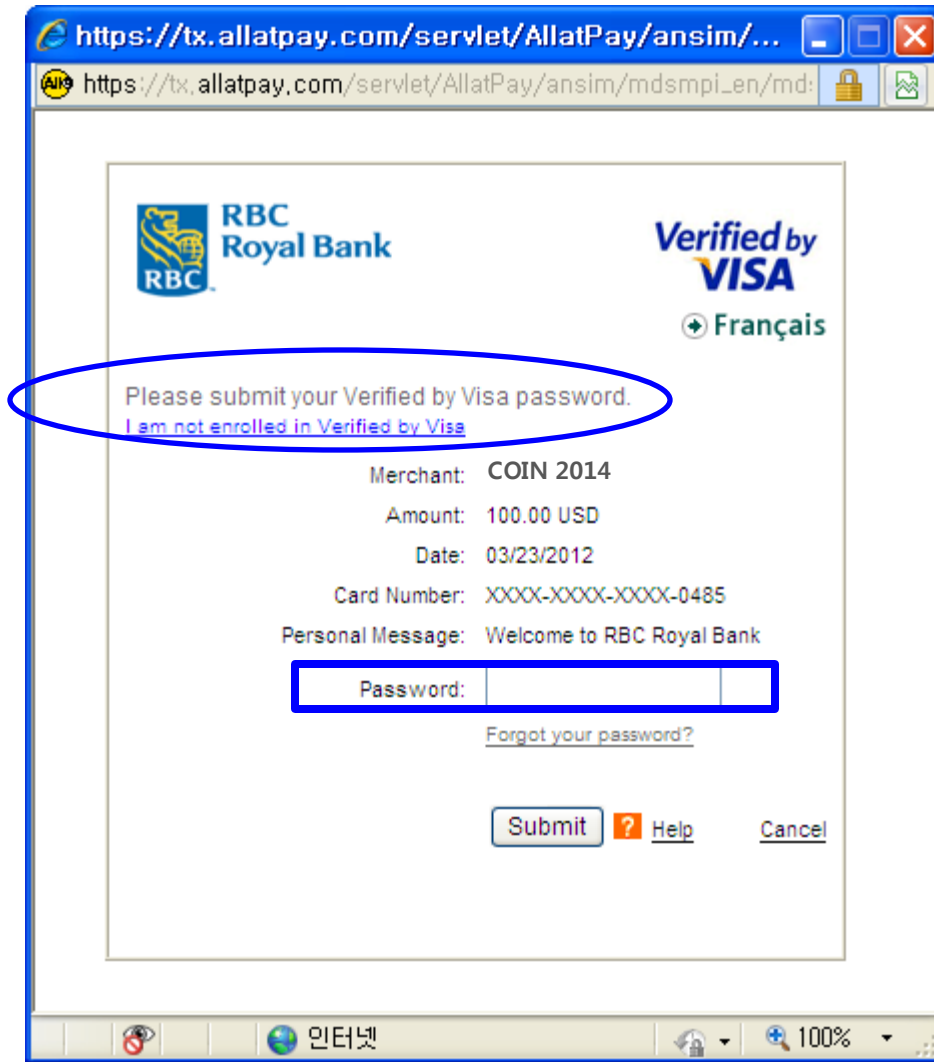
https://tx.allatpay.com/servlet/AllatPay/ansim/...

https://tx.allatpay.com/servlet/AllatPay/ansim/mdsmpi_en/md:

RBC Royal Bank

RBC

Verified by VISA

Français

Please submit your Verified by Visa password.

I am not enrolled in Verified by Visa

| | |
|---|---|
| Merchant: | COIN 2014 |
| Amount: | 100.00 USD |
| Date: | 03/23/2012 |
| Card Number: | XXXX-XXXX-XXXX-0485 |
| Personal Message: | Welcome to RBC Royal Bank |
| Password: | |

Forgot your password?

Submit ? Help Cancel

인터넷 100%